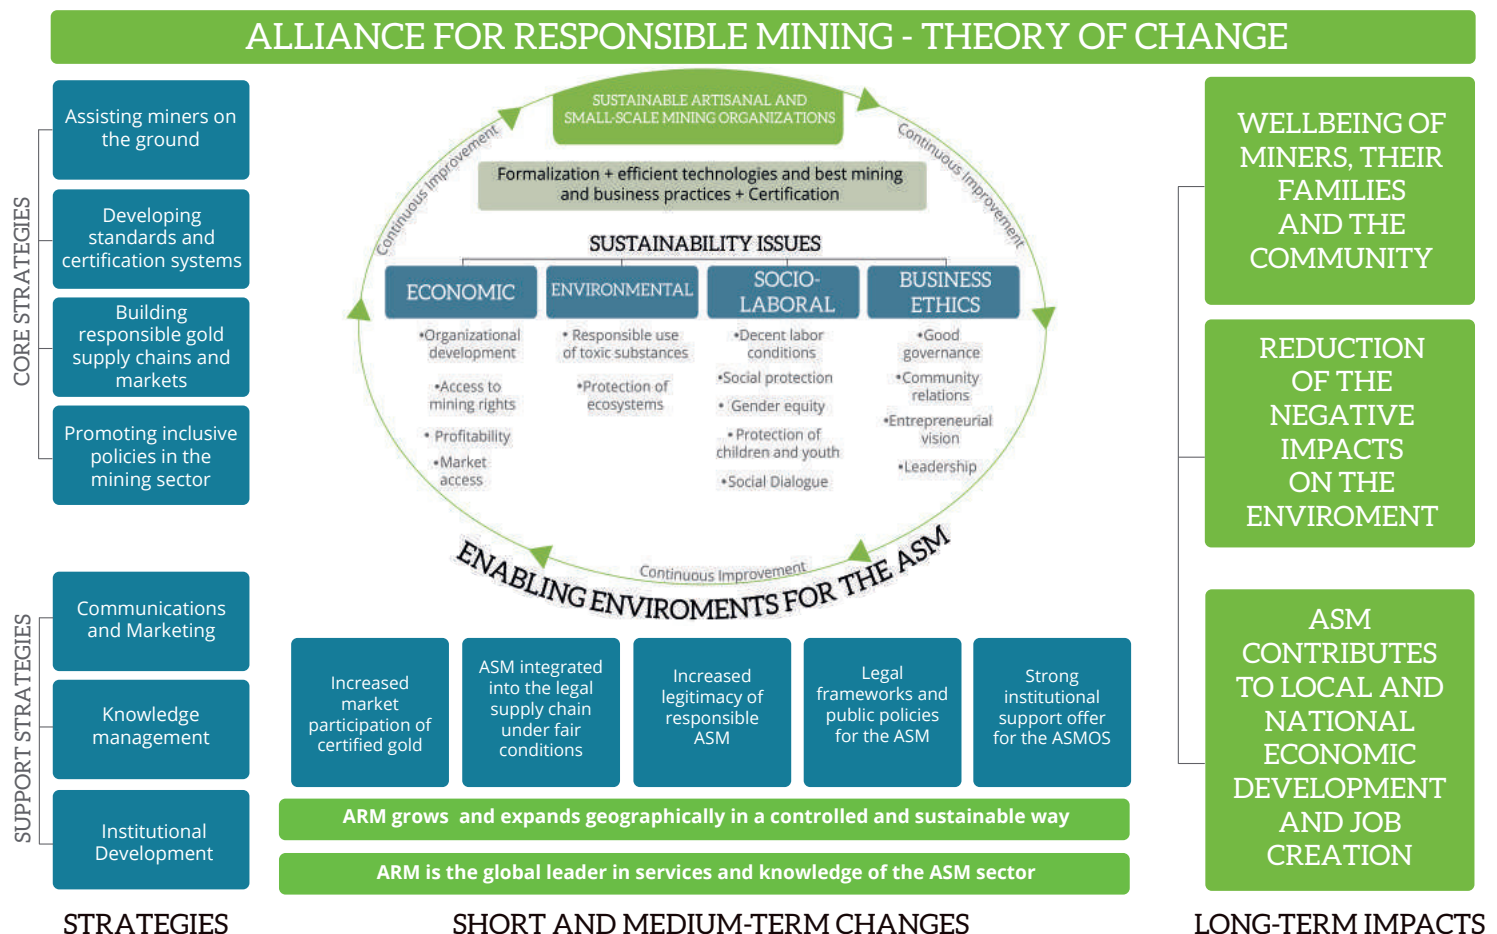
ALLIANCE FOR RESPONSIBLE MINING - THEORY OF CHANGE

CORE STRATEGIES

Assisting miners on the ground

Developing standards and certification systems

Building responsible gold supply chains and markets

Promoting inclusive policies in the mining sector

SUPPORT STRATEGIES

Communications and Marketing

Knowledge management

Institutional Development

SUSTAINABLE ARTISANAL AND SMALL-SCALE MINING ORGANIZATIONS

Continuous improvement

Continuous improvement

Formalization + efficient technologies and best mining and business practices + Certification

SUSTAINABILITY ISSUES

ECONOMIC
•Organizational development
•Access to mining rights
• Profitability
•Market access

ENVIRONMENTAL
• Responsible use of toxic substances
•Protection of ecosystems

SOCIO-LABORAL
•Decent labor conditions
•Social protection
• Gender equity
• Protection of children and youth
•Social Dialogue

BUSINESS ETHICS
•Good governance
•Community relations
•Entrepreneurial vision
•Leadership

Continuous Improvement

ENABLING ENVIROMENTS FOR THE ASM

Increased market participation of certified gold

ASM integrated into the legal supply chain under fair conditions

Increased legitimacy of responsible ASM

Legal frameworks and public policies for the ASM

Strong institutional support offer for the ASMOS

ARM grows and expands geographically in a controlled and sustainable way

ARM is the global leader in services and knowledge of the ASM sector

WELLBEING OF MINERS, THEIR FAMILIES AND THE COMMUNITY

REDUCTION OF THE NEGATIVE IMPACTS ON THE ENVIROMENT

ASM CONTRIBUTES TO LOCAL AND NATIONAL ECONOMIC DEVELOPMENT AND JOB CREATION

STRATEGIES

SHORT AND MEDIUM-TERM CHANGES

LONG-TERM IMPACTS